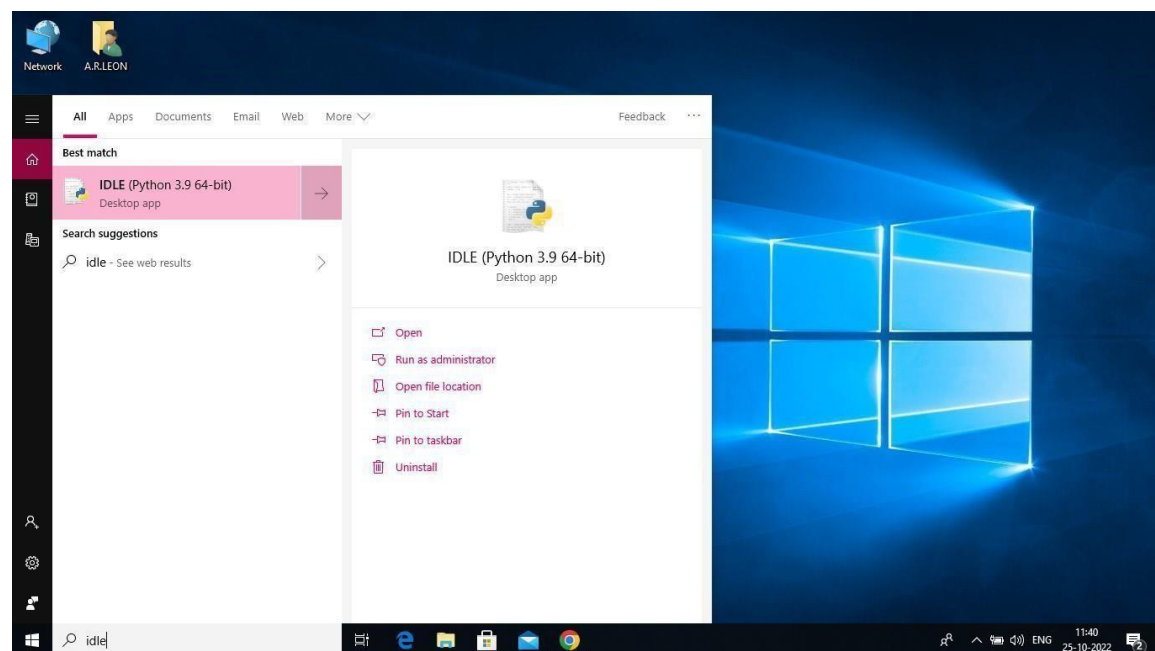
Network

A.R.LEON

All Apps Documents Email Web More

Feedback ···

Best match

IDLE (Python 3.9 64-bit)
Desktop app

Search suggestions

idle - See web results

IDLE (Python 3.9 64-bit)
Desktop app

Open

Run as administrator

Open file location

Pin to Start

Pin to taskbar

Uninstall

idle

ENG 11:40 25-10-2022

2